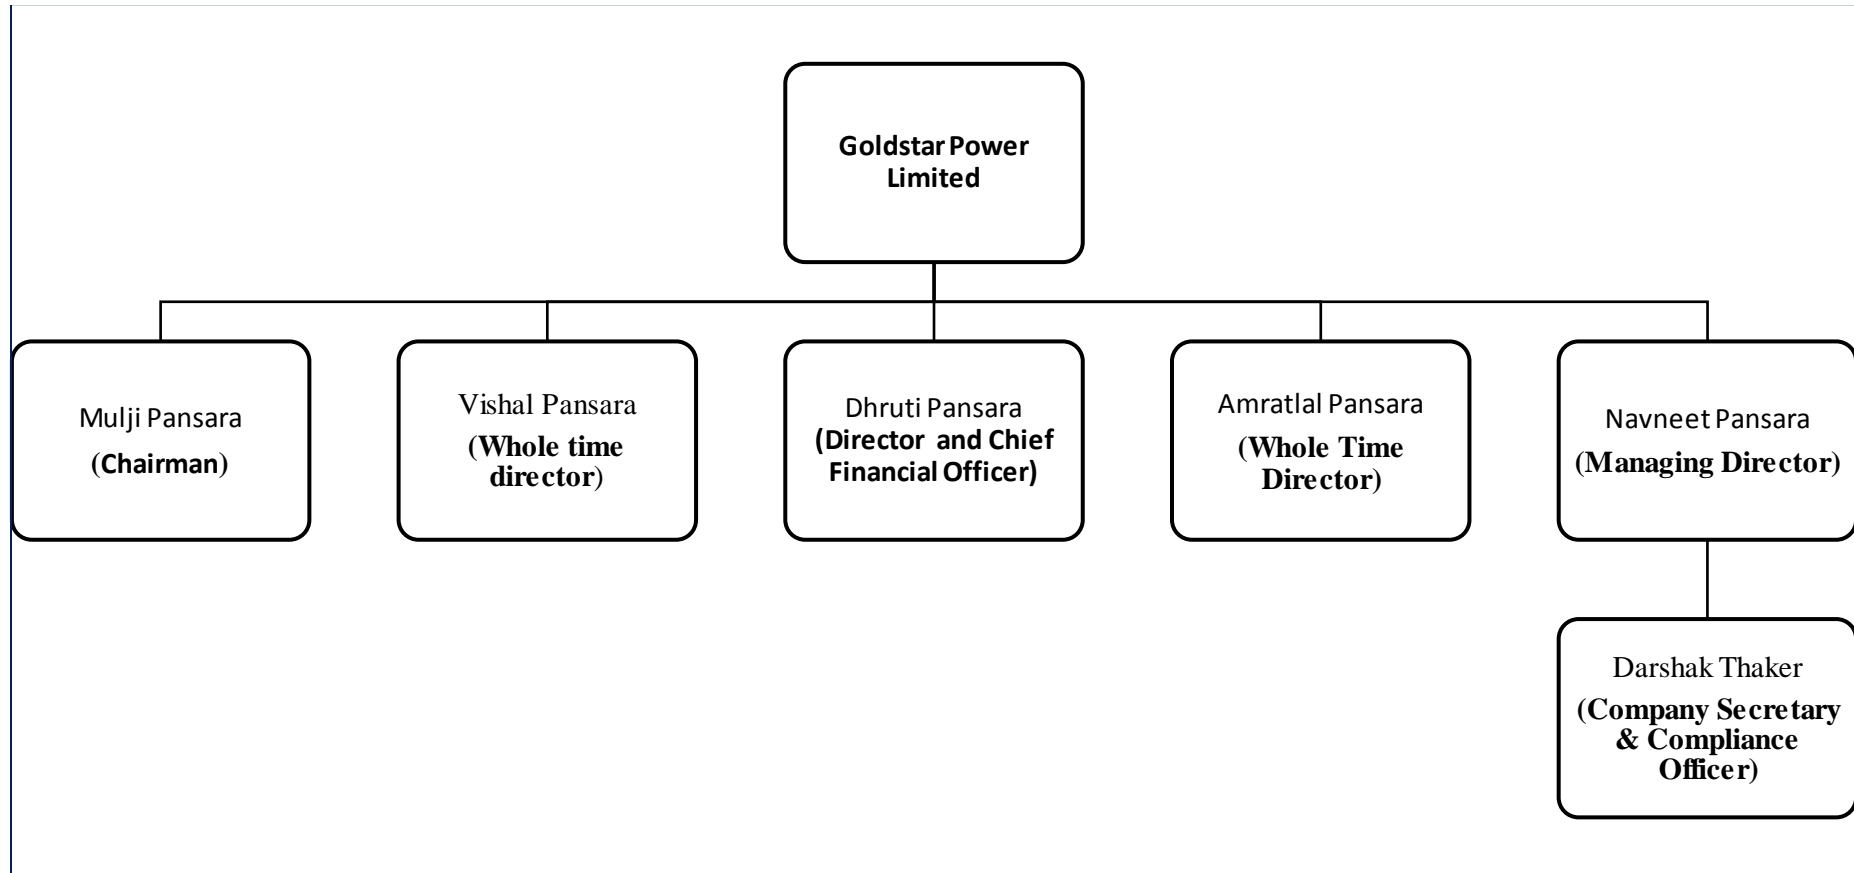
Goldstar Power Limited

Mulji Pansara
(Chairman)

Vishal Pansara
(Whole time director)

Dhruti Pansara
(Director and Chief Financial Officer)

Amratlal Pansara
(Whole Time Director)

Navneet Pansara
(Managing Director)

Darshak Thaker
(Company Secretary & Compliance Officer)